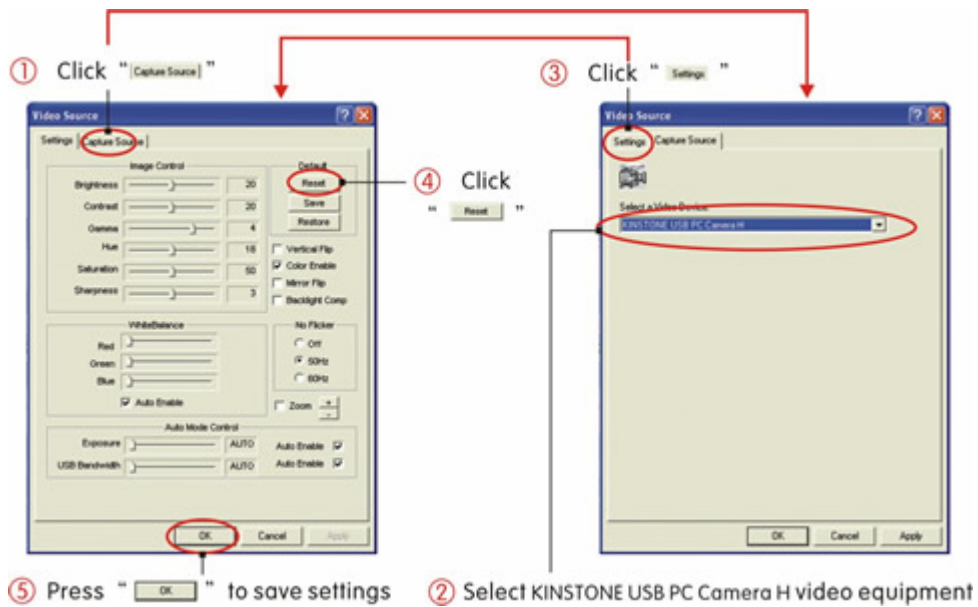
① Click "Capture Source"

③ Click "Settings"

Video Source

Settings | Capture Source

Image Control

Brightness 20

Contrast 20

Gamma 4

Hue 18

Saturation 50

Sharpness 3

Default

Reset

Save

Restore

Vertical Flip

Color Enable

Mirror Flip

Backlight Comp

WhiteBalance

Red

Green

Blue

Auto Enable

No Flicker

Off

50Hz

60Hz

Zoom

Auto Mode Control

Exposure AUTO Auto Enable

USB Bandwidth AUTO Auto Enable

OK Cancel Apply

④ Click "Reset"

Video Source

Settings | Capture Source

Select a Video Device:

KINSTONE USB PC Camera H

OK Cancel Apply

⑤ Press "OK" to save settings

② Select KINSTONE USB PC Camera H video equipment